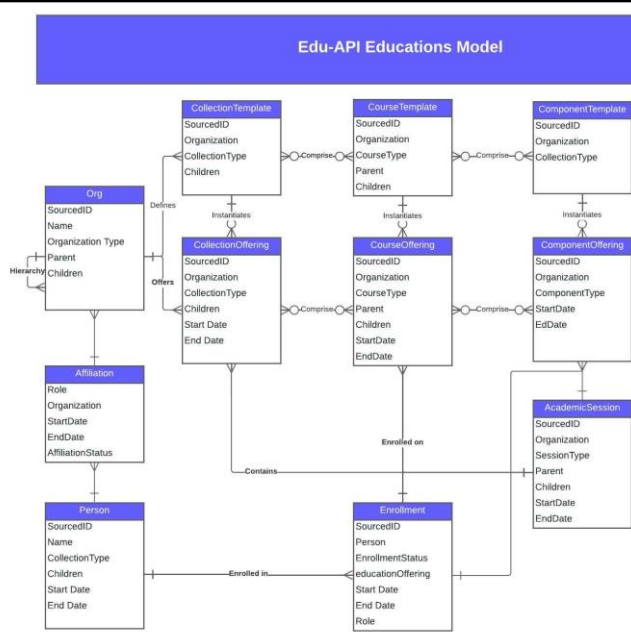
Edu-API Educations Model

CollectionTemplate
SourcedID
Organization
CollectionType
Children

CourseTemplate
SourcedID
Organization
CourseType
Parent
Children

ComponentTemplate
SourcedID
Organization
CollectionType

Comprise
Comprise

Org
SourcedID
Name
Organization Type
Parent
Children

Hierarchy
Defines
Offers

Instantiates
Instantiates
Instantiates

CollectionOffering
SourcedID
Organization
CollectionType
Children
Start Date
End Date

CourseOffering
SourcedID
Organization
CourseType
Parent
Children
StartDate
EndDate

ComponentOffering
SourcedID
Organization
ComponentType
StartDate
EdDate

Comprise
Comprise

Affiliation
Role
Organization
StartDate
EndDate
AffiliationStatus

Enrolled on

AcademicSession
SourcedID
Organization
SessionType
Parent
Children
StartDate
EndDate

Contains

Person
SourcedID
Name
CollectionType
Children
Start Date
End Date

Enrolled in

Enrollment
SourcedID
Person
EnrollmentStatus
educationOffering
Start Date
End Date
Role